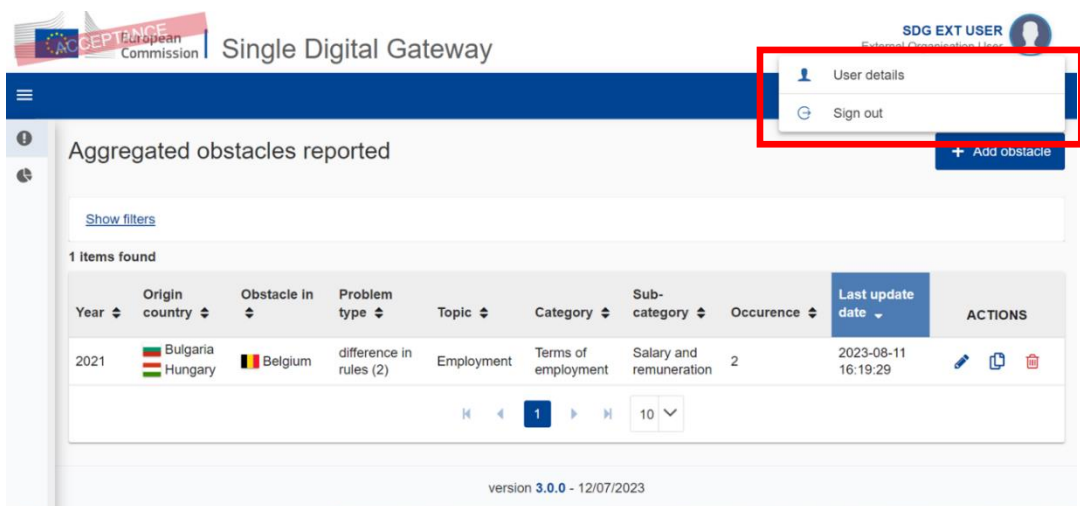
ACCEPTANCE European Commission Single Digital Gateway

SDG EXT USER
External Organisation User

User details

Sign out

Aggregated obstacles reported

+ Add obstacle

Show filters

1 items found

| Year | Origin country | Obstacle in | Problem type | Topic | Category | Sub-category | Occurence | Last update date | ACTIONS |
|---|---|---|---|---|---|---|---|---|---|
| 2021 | Bulgaria Hungary | Belgium | difference in rules (2) | Employment | Terms of employment | Salary and remuneration | 2 | 2023-08-11 16:19:29 | |

1 10

version 3.0.0 - 12/07/2023